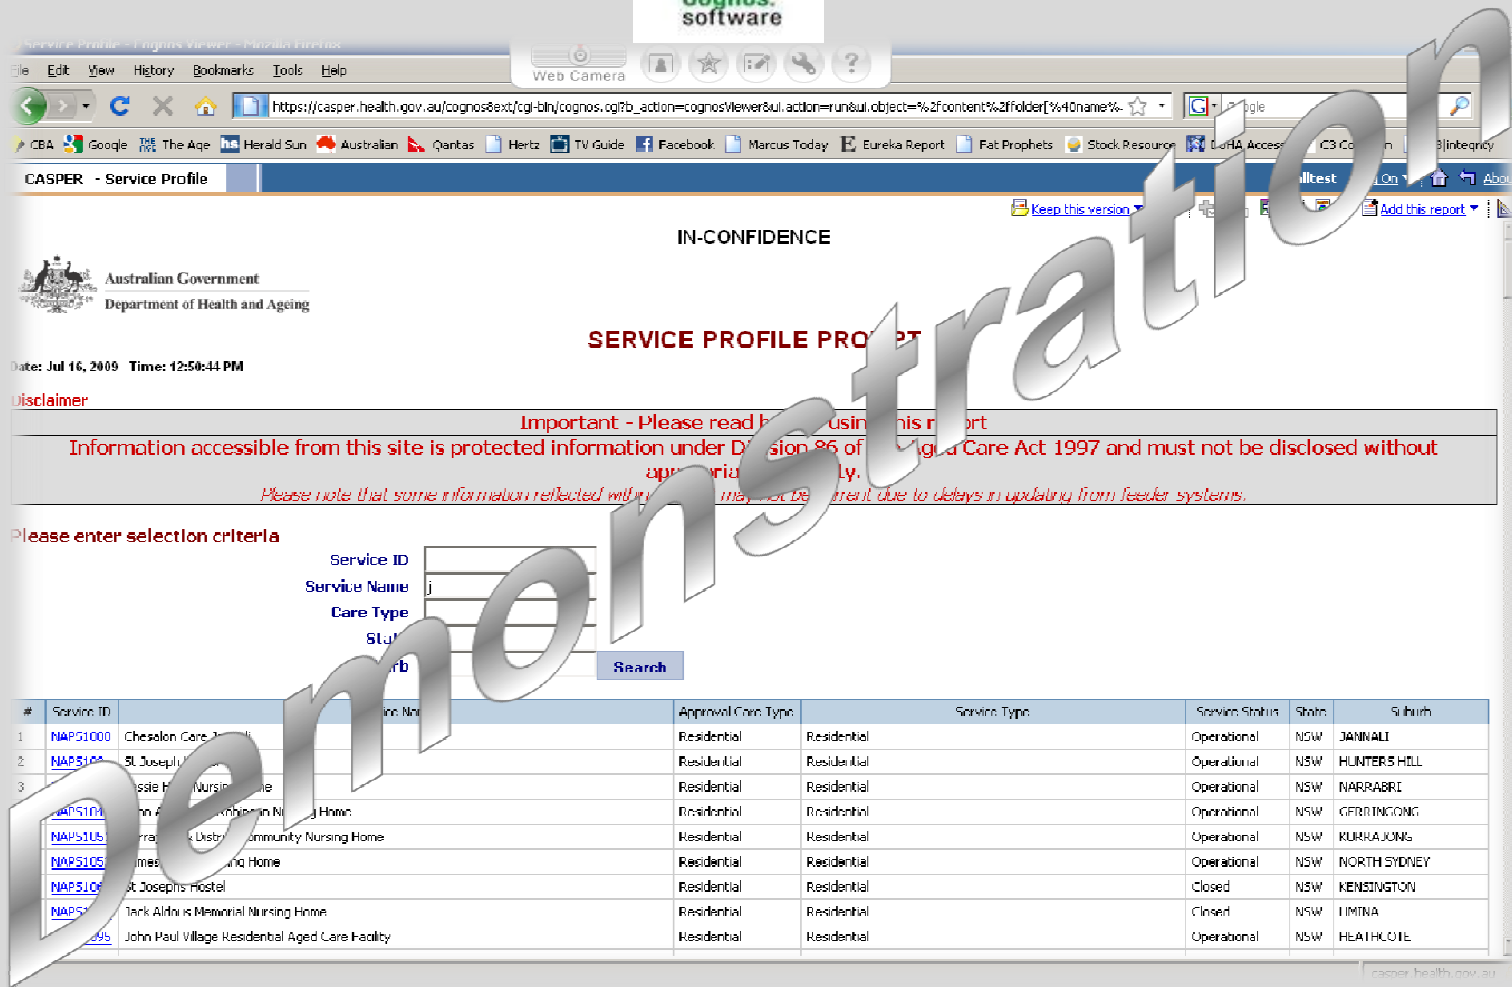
software

Service Profile - Cognos Viewer - Mozilla Firefox

ile Edit View History Bookmarks Tools Help

Web Camera

https://casper.health.gov.au/cognos8ext/cgi-bin/cognos.cgi?b_action=cognosViewer&ui.action=run&ui.object=%2fcontent%2ffolder[%40name%

CBA Google The Age Herald Sun Australian Qantas Hertz TV Guide Facebook Marcus Today Eureka Report Fat Prophets Stock Resource DoHA Access C3 Co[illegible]n 3|integrity

CASPER - Service Profile

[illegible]lltest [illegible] On Abou

Keep this version Add this report

IN-CONFIDENCE

Australian Government
Department of Health and Ageing

SERVICE PROFILE PRO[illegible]PT

Date: Jul 16, 2009 Time: 12:50:44 PM

Disclaimer

Important - Please read b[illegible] usin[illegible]his r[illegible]ort

Information accessible from this site is protected information under D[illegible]sion 86 of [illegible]ged Care Act 1997 and must not be disclosed without app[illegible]ria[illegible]ly.

Please note that some information reflected with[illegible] may not be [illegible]rrent due to delays in updating from feeder systems.

Please enter selection criteria

Service ID
Service Name j
Care Type
Sta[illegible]
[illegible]rb

Search

| # | Service ID | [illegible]ce Na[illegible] | Approval Care Type | Service Type | Service Status | State | Suburb |
|---|---|---|---|---|---|---|---|
| 1 | NAPS1000 | Chesalon Care J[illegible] | Residential | Residential | Operational | NSW | JANNALI |
| 2 | NAPS10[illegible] | St Joseph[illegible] | Residential | Residential | Operational | NSW | HUNTERS HILL |
| 3 | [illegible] | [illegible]ssie H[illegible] Nursin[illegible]me | Residential | Residential | Operational | NSW | NARRABRI |
| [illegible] | NAPS10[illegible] | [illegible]n A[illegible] N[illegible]g Home | Residential | Residential | Operational | NSW | GERRINGONG |
| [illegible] | NAPS10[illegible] | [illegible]rra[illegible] Distr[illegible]mmunity Nursing Home | Residential | Residential | Operational | NSW | KURRAJONG |
| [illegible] | NAPS105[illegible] | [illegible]mes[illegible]ng Home | Residential | Residential | Operational | NSW | NORTH SYDNEY |
| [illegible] | NAPS10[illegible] | St Josephs Hostel | Residential | Residential | Closed | NSW | KENSINGTON |
| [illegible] | NAPS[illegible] | Jack Aldous Memorial Nursing Home | Residential | Residential | Closed | NSW | LIMINA |
| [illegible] | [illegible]095 | John Paul Village Residential Aged Care Facility | Residential | Residential | Operational | NSW | HEATHCOTE |

casper.health.gov.au

Demonstration